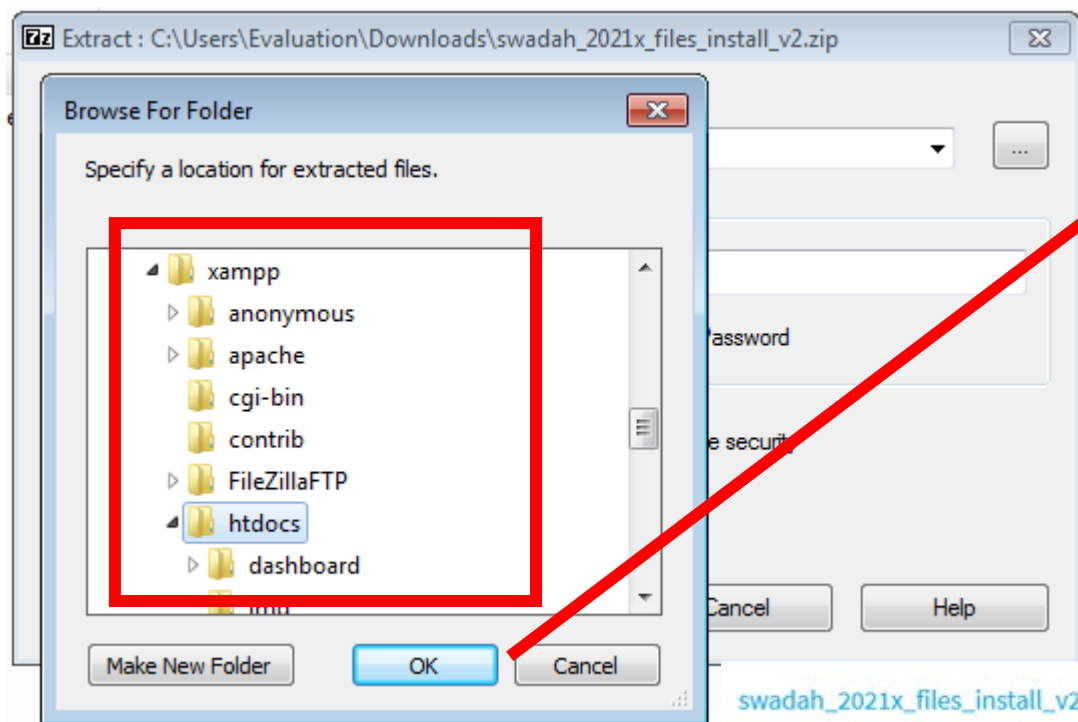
7z Extract : C:\Users\Evaluation\Downloads\swadah_2021x_files_install_v2.zip

Browse For Folder

Specify a location for extracted files.

xampp
anonymous
apache
cgi-bin
contrib
FileZillaFTP
htdocs
dashboard
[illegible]

Password

e security

Make New Folder
OK
Cancel

Cancel
Help

swadah_2021x_files_install_v2